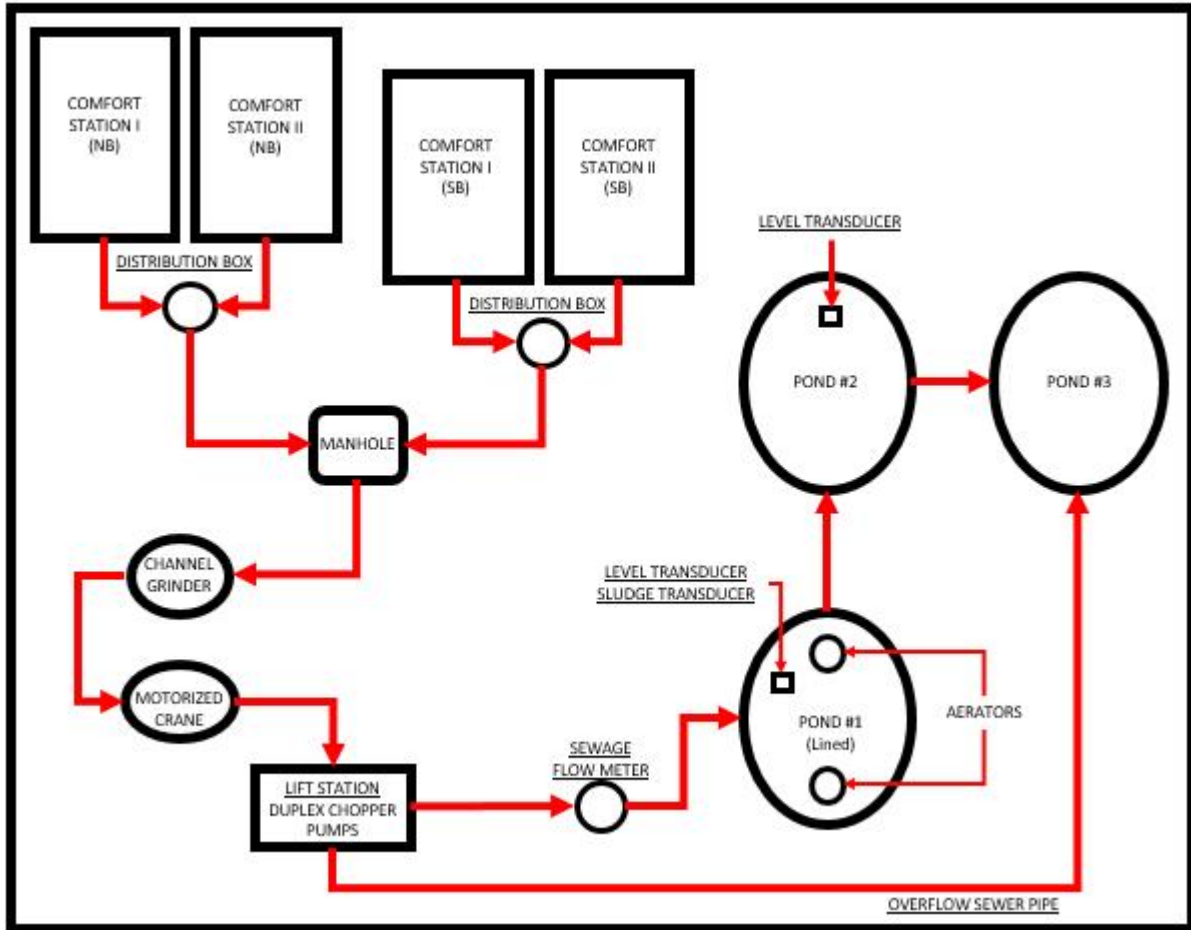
COMFORT STATION I (NB)

COMFORT STATION II (NB)

COMFORT STATION I (SB)

COMFORT STATION II (SB)

LEVEL TRANSDUCER

DISTRIBUTION BOX

DISTRIBUTION BOX

POND #2

POND #3

MANHOLE

CHANNEL GRINDER

LEVEL TRANSDUCER
SLUDGE TRANSDUCER

MOTORIZED CRANE

POND #1 (Lined)

AERATORS

SEWAGE FLOW METER

LIFT STATION
DUPLEX CHOPPER PUMPS

OVERFLOW SEWER PIPE